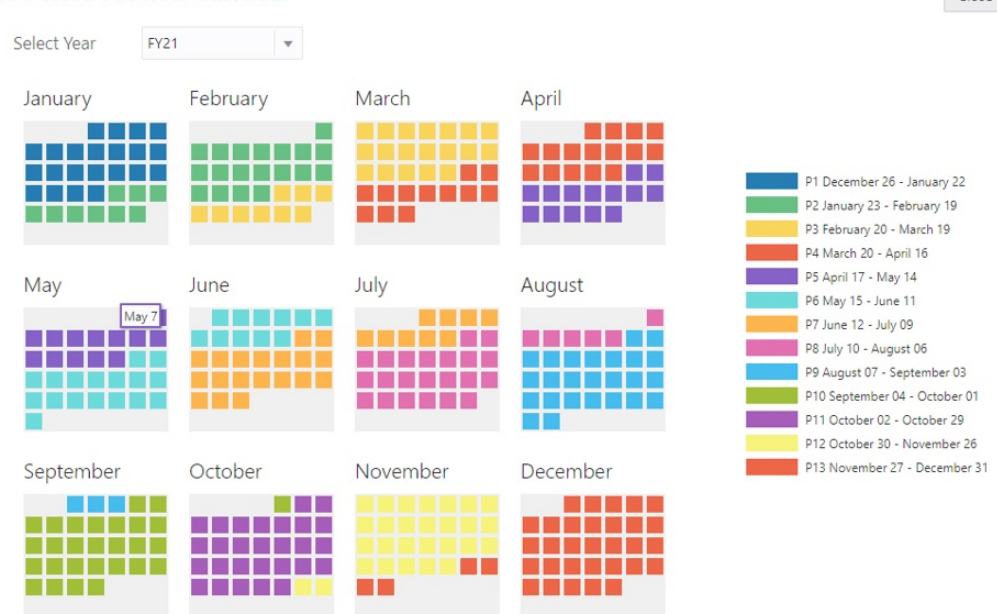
Select Year FY21

January
February
March
April
May
May 7
June
July
August
September
October
November
December

P1 December 26 - January 22
P2 January 23 - February 19
P3 February 20 - March 19
P4 March 20 - April 16
P5 April 17 - May 14
P6 May 15 - June 11
P7 June 12 - July 09
P8 July 10 - August 06
P9 August 07 - September 03
P10 September 04 - October 01
P11 October 02 - October 29
P12 October 30 - November 26
P13 November 27 - December 31